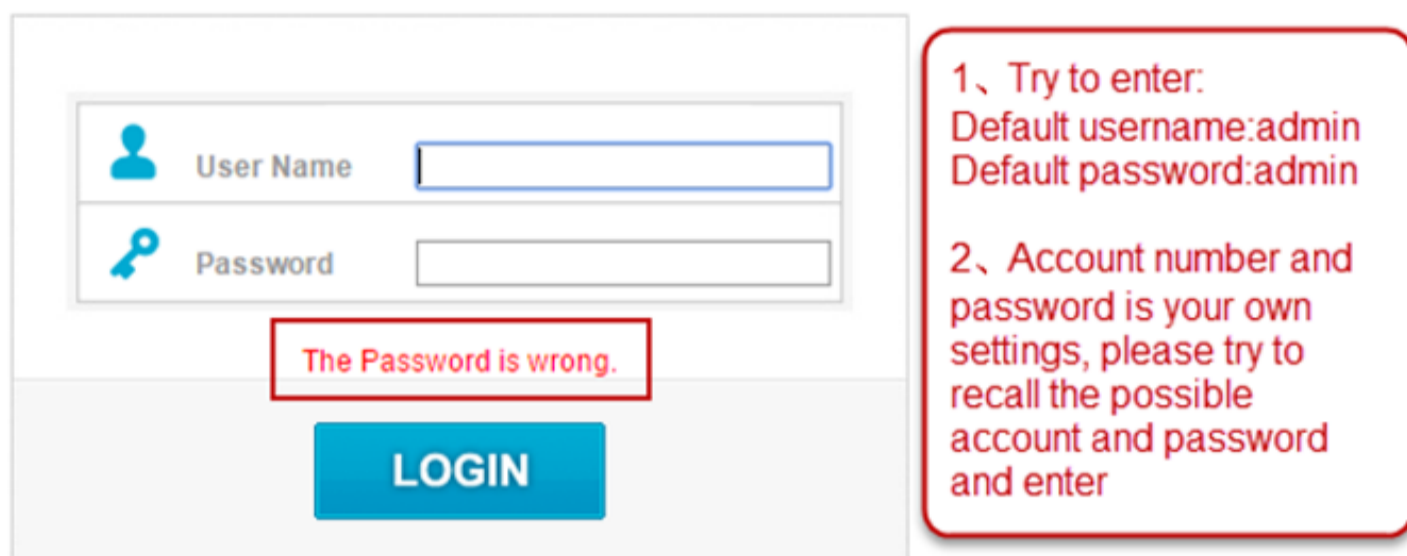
User Name

Password

The Password is wrong.

LOGIN

1、Try to enter:
Default username:admin
Default password:admin

2、Account number and password is your own settings, please try to recall the possible account and password and enter